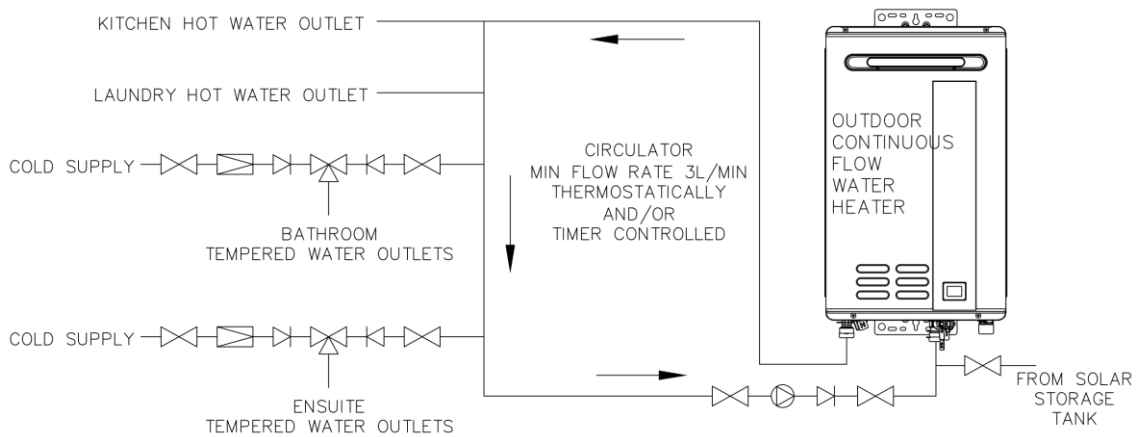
KITCHEN HOT WATER OUTLET

LAUNDRY HOT WATER OUTLET

COLD SUPPLY

BATHROOM
TEMPERED WATER OUTLETS

CIRCULATOR
MIN FLOW RATE 3L/MIN
THERMOSTATICALLY
AND/OR
TIMER CONTROLLED

OUTDOOR
CONTINUOUS
FLOW
WATER
HEATER

COLD SUPPLY

ENSUITE
TEMPERED WATER OUTLETS

FROM SOLAR
STORAGE
TANK